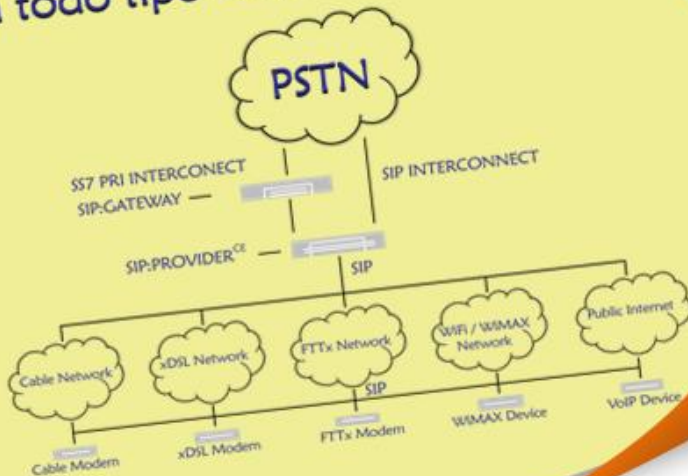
todo tip

PSTN

SS7 PRI INTERCONECT
SIP:GATEWAY

SIP INTERCONNECT

SIP:PROVIDER$^{CE}$

SIP

Cable Network

xDSL Network

FTTx Network

WiFi / WiMAX Network

Public Internet

SIP

Cable Modem

xDSL Modem

FTTx Modem

WiMAX Device

VoIP Device